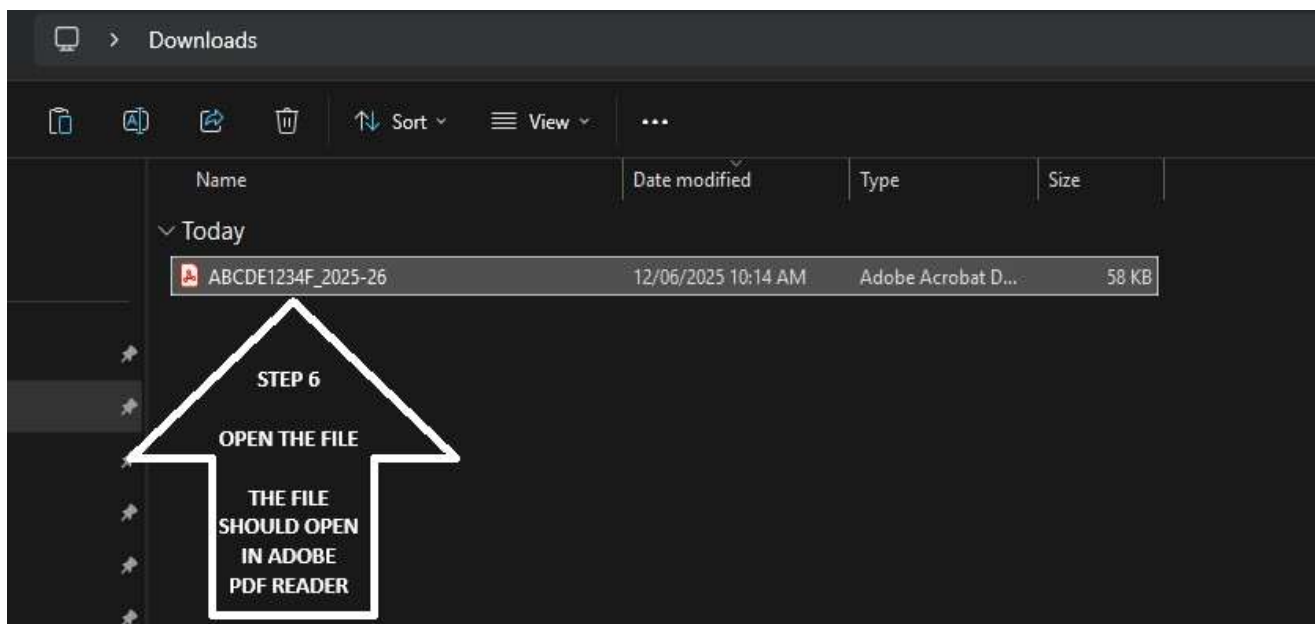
> Downloads

Sort View ...

| Name | Date modified | Type | Size |
|---|---|---|---|
| Today | | | |
| ABCDE1234F_2025-26 | 12/06/2025 10:14 AM | Adobe Acrobat D... | 58 KB |

STEP 6

OPEN THE FILE

THE FILE SHOULD OPEN IN ADOBE PDF READER